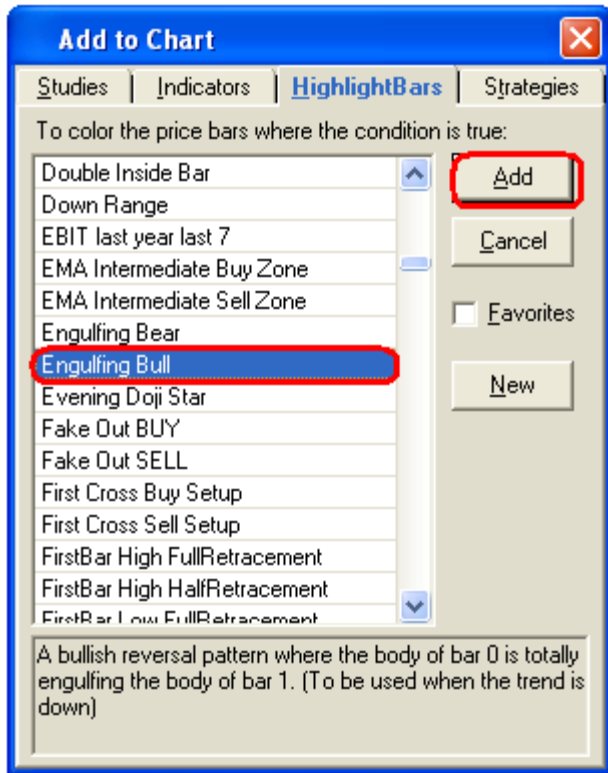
Add to Chart

Studies | Indicators | HighlightBars | Strategies

To color the price bars where the condition is true:

Double Inside Bar
Down Range
EBIT last year last 7
EMA Intermediate Buy Zone
EMA Intermediate Sell Zone
Engulfing Bear
Engulfing Bull
Evening Doji Star
Fake Out BUY
Fake Out SELL
First Cross Buy Setup
First Cross Sell Setup
FirstBar High FullRetracement
FirstBar High HalfRetracement
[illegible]

Add
Cancel
Favorites
New

A bullish reversal pattern where the body of bar 0 is totally engulfing the body of bar 1. (To be used when the trend is down)